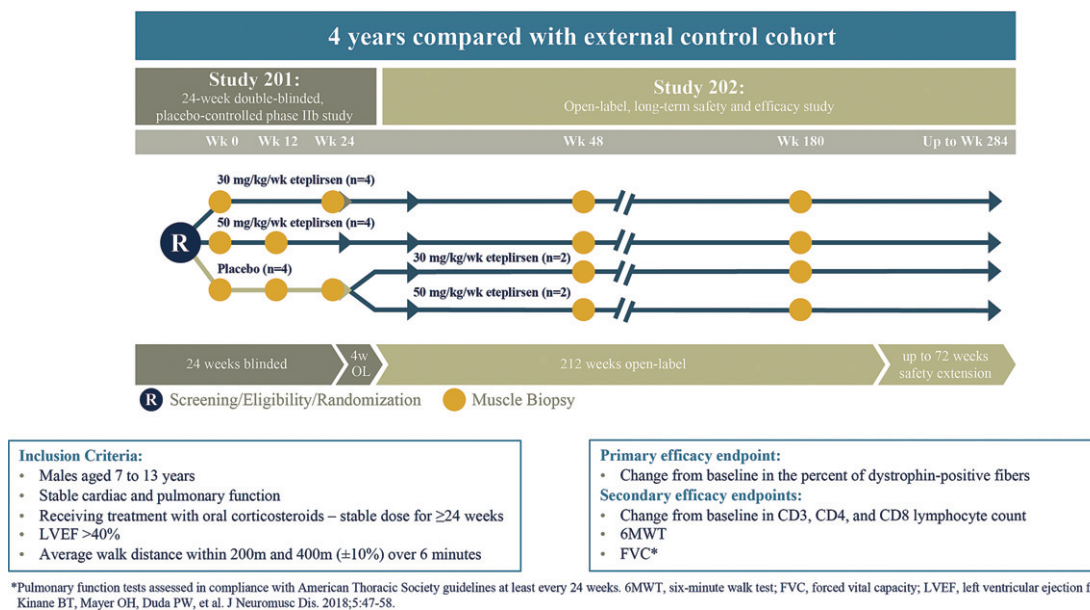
4 years compared with external control cohort

Study 201:
24-week double-blinded, placebo-controlled phase IIb study

Study 202:
Open-label, long-term safety and efficacy study

Wk 0 Wk 12 Wk 24 Wk 48 Wk 180 Up to Wk 284

30 mg/kg/wk eteplirsen (n=4)

50 mg/kg/wk eteplirsen (n=4)

R

Placebo (n=4)

30 mg/kg/wk eteplirsen (n=2)

50 mg/kg/wk eteplirsen (n=2)

24 weeks blinded

4w OL

212 weeks open-label

up to 72 weeks safety extension

R Screening/Eligibility/Randomization

Muscle Biopsy

Inclusion Criteria:
• Males aged 7 to 13 years
• Stable cardiac and pulmonary function
• Receiving treatment with oral corticosteroids – stable dose for ≥24 weeks
• LVEF >40%
• Average walk distance within 200m and 400m (±10%) over 6 minutes

Primary efficacy endpoint:
• Change from baseline in the percent of dystrophin-positive fibers
Secondary efficacy endpoints:
• Change from baseline in CD3, CD4, and CD8 lymphocyte count
• 6MWT
• FVC*

*Pulmonary function tests assessed in compliance with American Thoracic Society guidelines at least every 24 weeks. 6MWT, six-minute walk test; FVC, forced vital capacity; LVEF, left ventricular ejection f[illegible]
Kinane BT, Mayer OH, Duda PW, et al. J Neuromusc Dis. 2018;5:47-58.